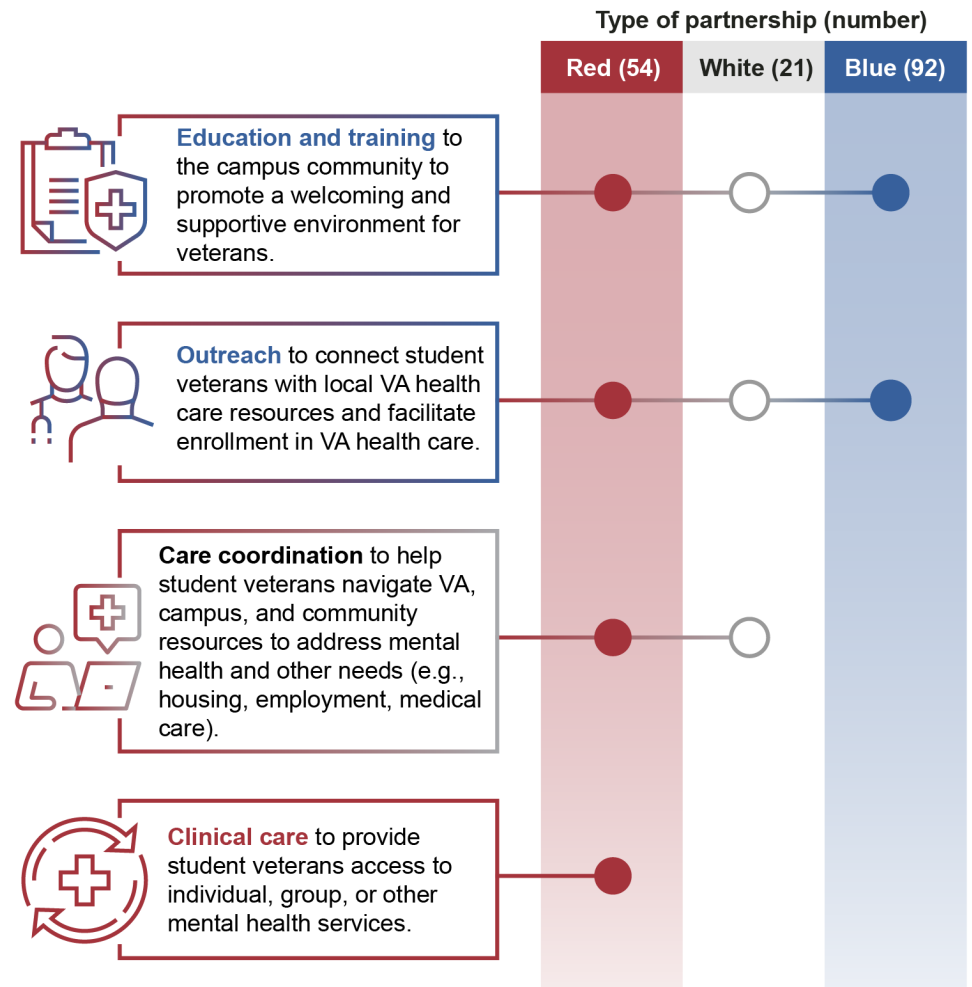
Type of partnership (number)

Red (54)

White (21)

Blue (92)

Education and training to the campus community to promote a welcoming and supportive environment for veterans.

Outreach to connect student veterans with local VA health care resources and facilitate enrollment in VA health care.

Care coordination to help student veterans navigate VA, campus, and community resources to address mental health and other needs (e.g., housing, employment, medical care).

Clinical care to provide student veterans access to individual, group, or other mental health services.